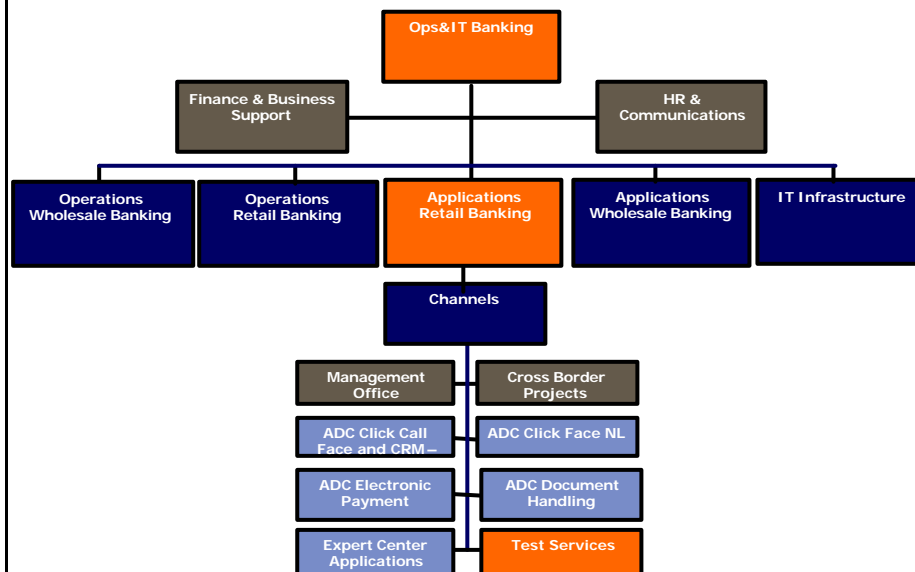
Ops&IT Banking

Finance & Business Support

HR & Communications

Operations Wholesale Banking

Operations Retail Banking

Applications Retail Banking

Applications Wholesale Banking

IT Infrastructure

Channels

Management Office

Cross Border Projects

ADC Click Call Face and CRM –

ADC Click Face NL

ADC Electronic Payment

ADC Document Handling

Expert Center Applications

Test Services